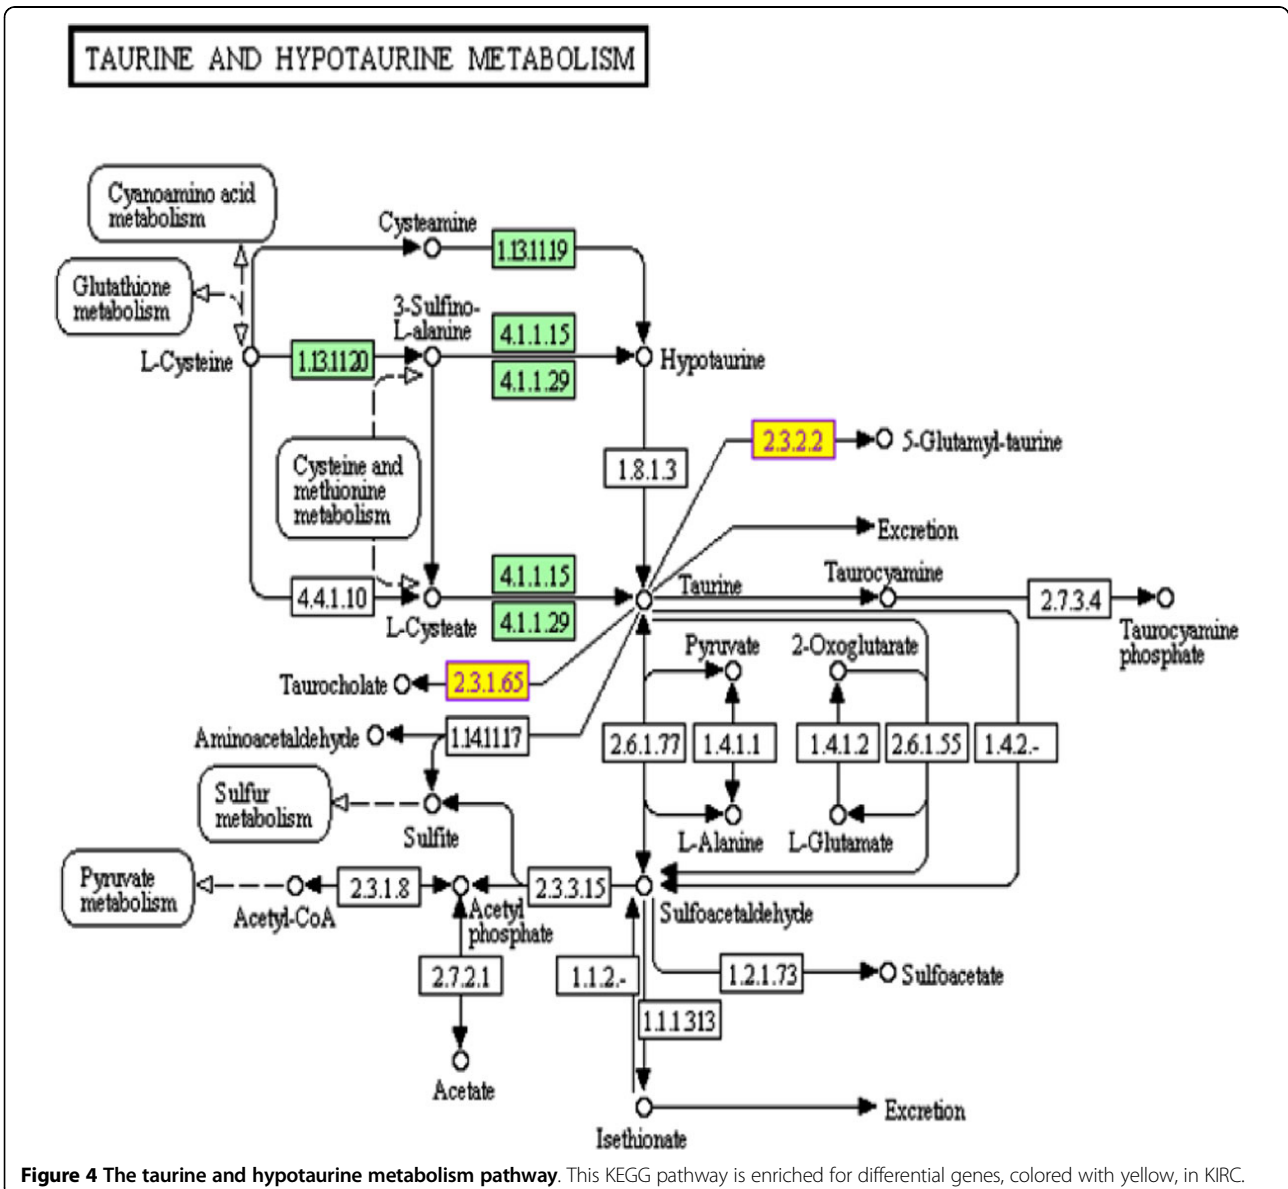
TAURINE AND HYPOTAURINE METABOLISM

Cyanoamino acid metabolism

Glutathione metabolism

Cysteamine

1.13.11.19

3-Sulfino-L-alanine

4.1.1.15

4.1.1.29

L-Cysteine

1.13.11.20

Hypotaurine

Cysteine and methionine metabolism

1.8.1.3

2.3.2.2

5-Glutamyl-taurine

Excretion

4.1.1.15

4.1.1.29

4.4.1.10

L-Cysteate

Taurine

Taurocyamine

2.7.3.4

Taurocyamine phosphate

Taurocholate

2.3.1.65

Pyruvate

2-Oxoglutarate

Aminoacetaldehyde

1.14.11.17

2.6.1.77

1.4.1.1

1.4.1.2

2.6.1.55

1.4.2.-

Sulfur metabolism

Sulfite

L-Alanine

L-Glutamate

Pyruvate metabolism

Acetyl-CoA

2.3.1.8

Acetyl phosphate

2.3.3.15

Sulfoacetaldehyde

2.7.2.1

1.1.2.-

1.2.1.73

Sulfoacetate

1.1.1.313

Acetate

Isethionate

Excretion

**Figure 4 The taurine and hypotaurine metabolism pathway**. This KEGG pathway is enriched for differential genes, colored with yellow, in KIRC.